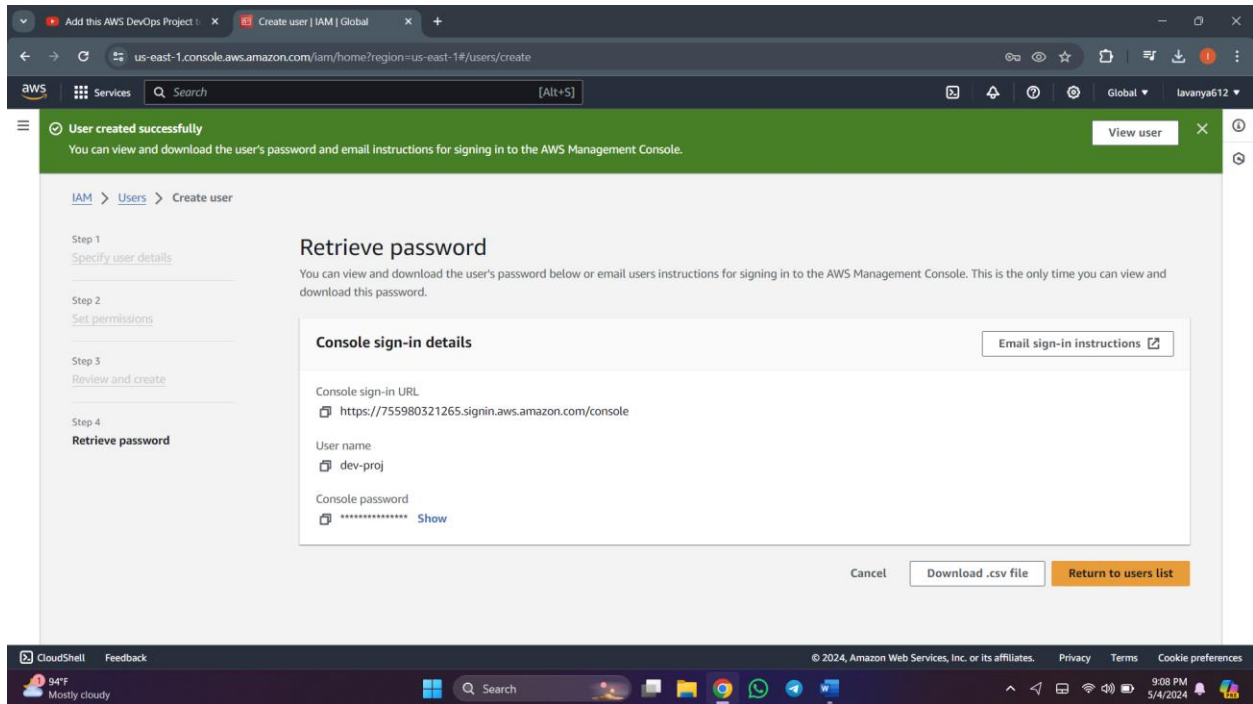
Add this AWS DevOps Project t
Create user | IAM | Global
us-east-1.console.aws.amazon.com/iam/home?region=us-east-1#/users/create

aws
Services
Search
[Alt+S]
Global ▾
lavanya612 ▾

User created successfully
You can view and download the user's password and email instructions for signing in to the AWS Management Console.
View user

IAM > Users > Create user

Step 1
Specify user details

Step 2
Set permissions

Step 3
Review and create

Step 4
Retrieve password

Retrieve password
You can view and download the user's password below or email users instructions for signing in to the AWS Management Console. This is the only time you can view and download this password.

Console sign-in details
Email sign-in instructions

Console sign-in URL
https://755980321265.signin.aws.amazon.com/console

User name
dev-proj

Console password
*************** Show

Cancel
Download .csv file
Return to users list

CloudShell
Feedback
© 2024, Amazon Web Services, Inc. or its affiliates.
Privacy
Terms
Cookie preferences

94°F
Mostly cloudy
Search
9:08 PM
5/4/2024